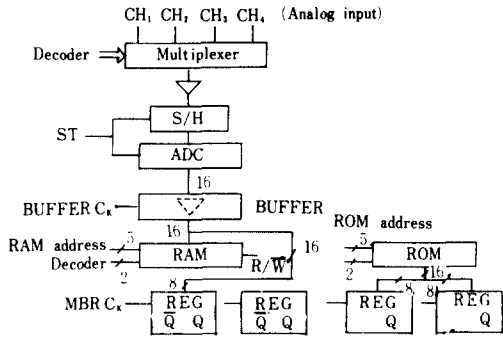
$CH_1$ $CH_2$ $CH_3$ $CH_4$ (Analog input)

Decoder

Multiplexer

S/H

ST

ADC

16

BUFFER $C_K$

BUFFER

16

RAM address

5

Decoder

2

RAM

$R/\overline{W}$

16

ROM address

5

ROM

2

16

8

MBR $C_K$

REG
$\overline{Q}$ Q

REG
$\overline{Q}$ Q

8

8

REG
Q

REG
Q